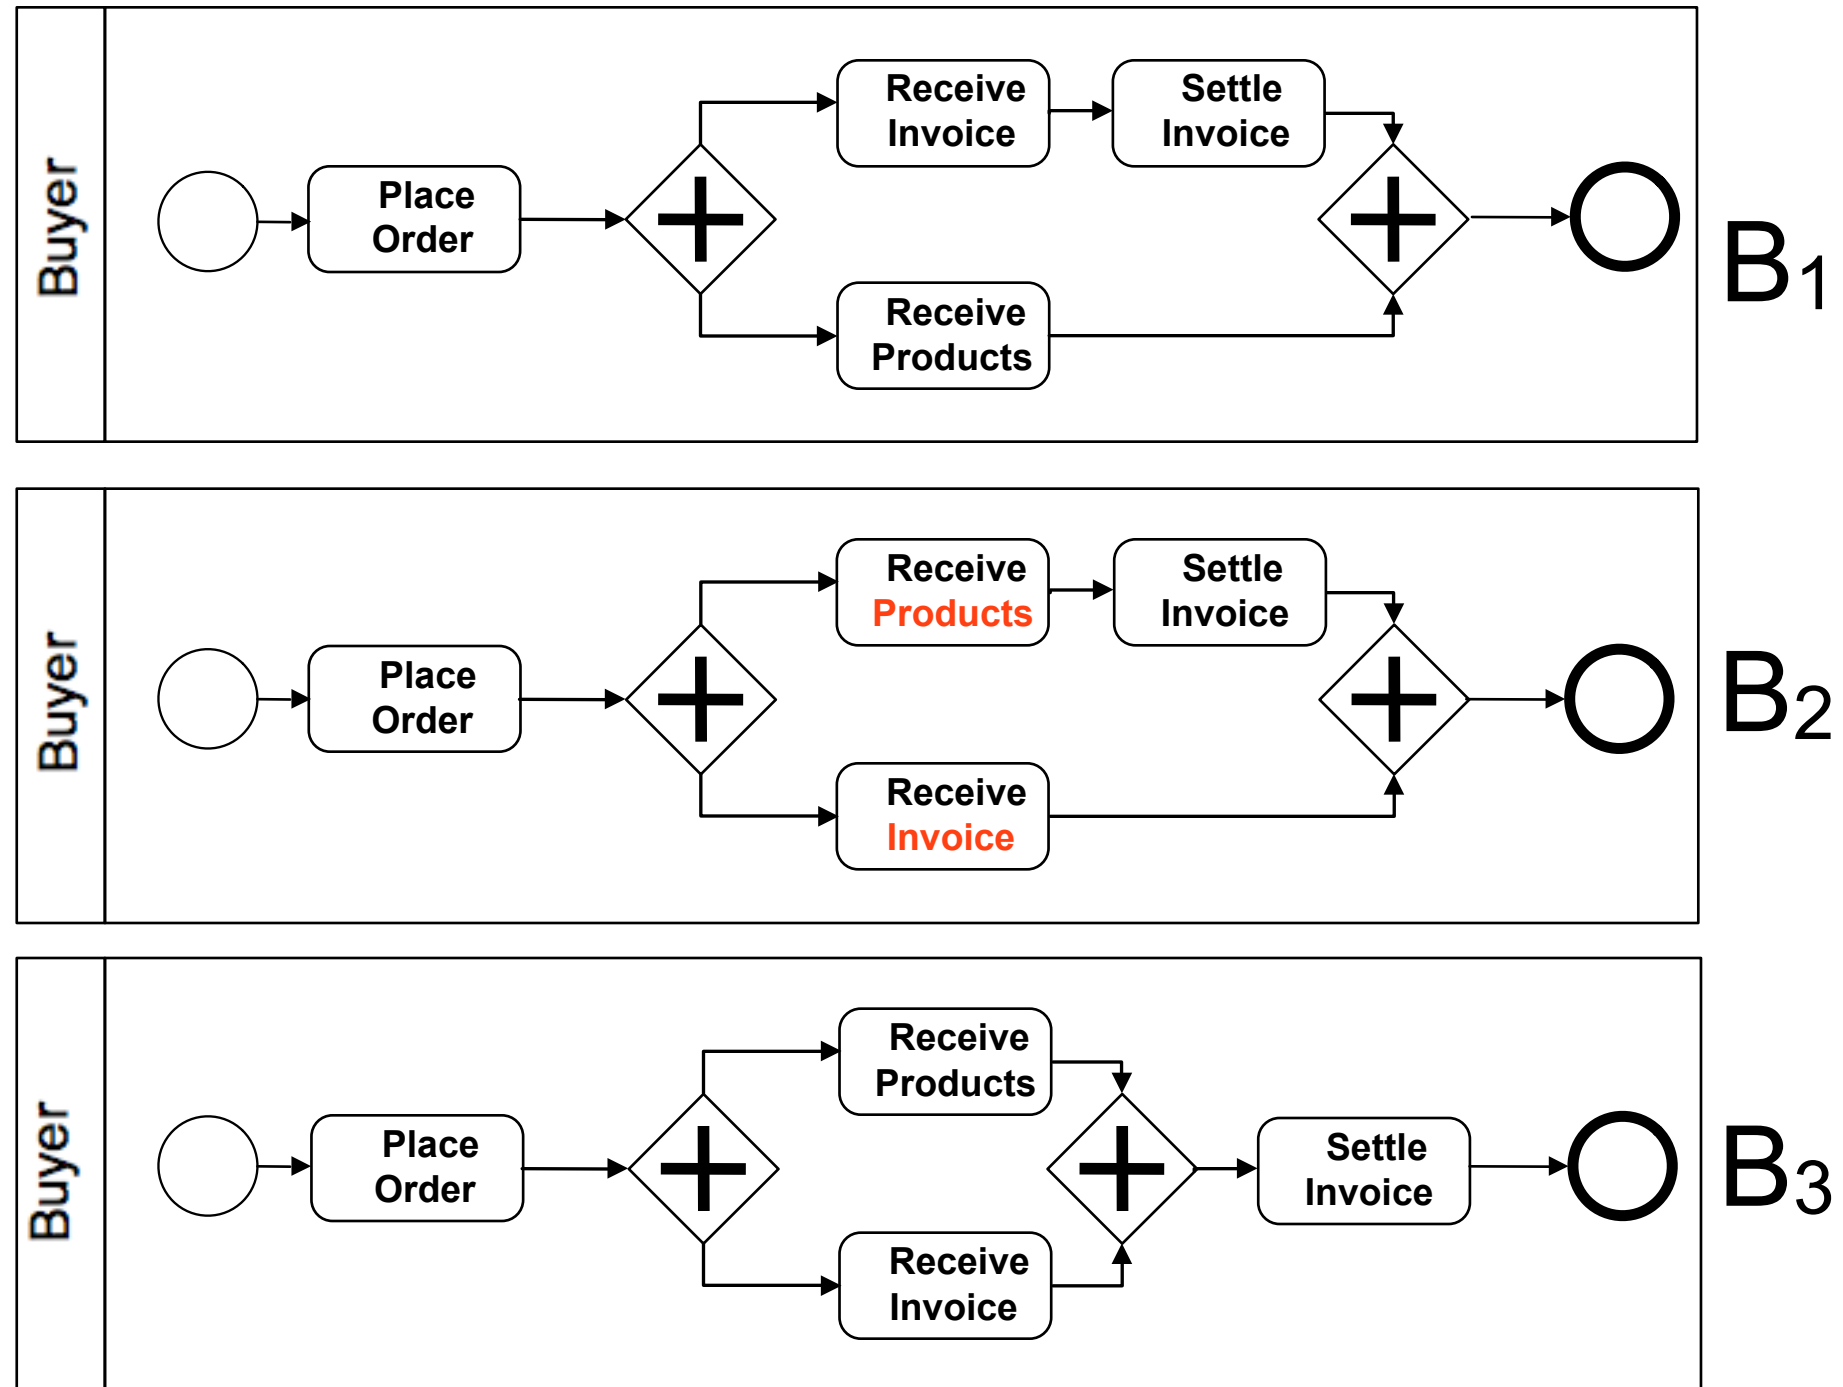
Buyer

Place Order

Receive Invoice

Settle Invoice

Receive Products

$B_1$

Buyer

Place Order

Receive Products

Settle Invoice

Receive Invoice

$B_2$

Buyer

Place Order

Receive Products

Receive Invoice

Settle Invoice

$B_3$